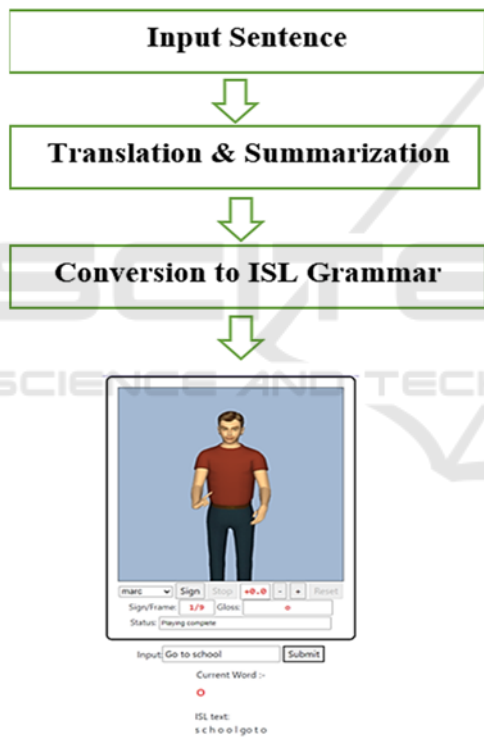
Input Sentence

Translation & Summarization

Conversion to ISL Grammar

SCIENCE AND TECH

marc
Sign
Stop
+0.0
-
+
Reset
Sign/Frame:
1/9
Gloss:
o
Status:
Playing complete

Input:
Go to school
Submit

Current Word :-
O

ISL text:
s c h o o l g o t o